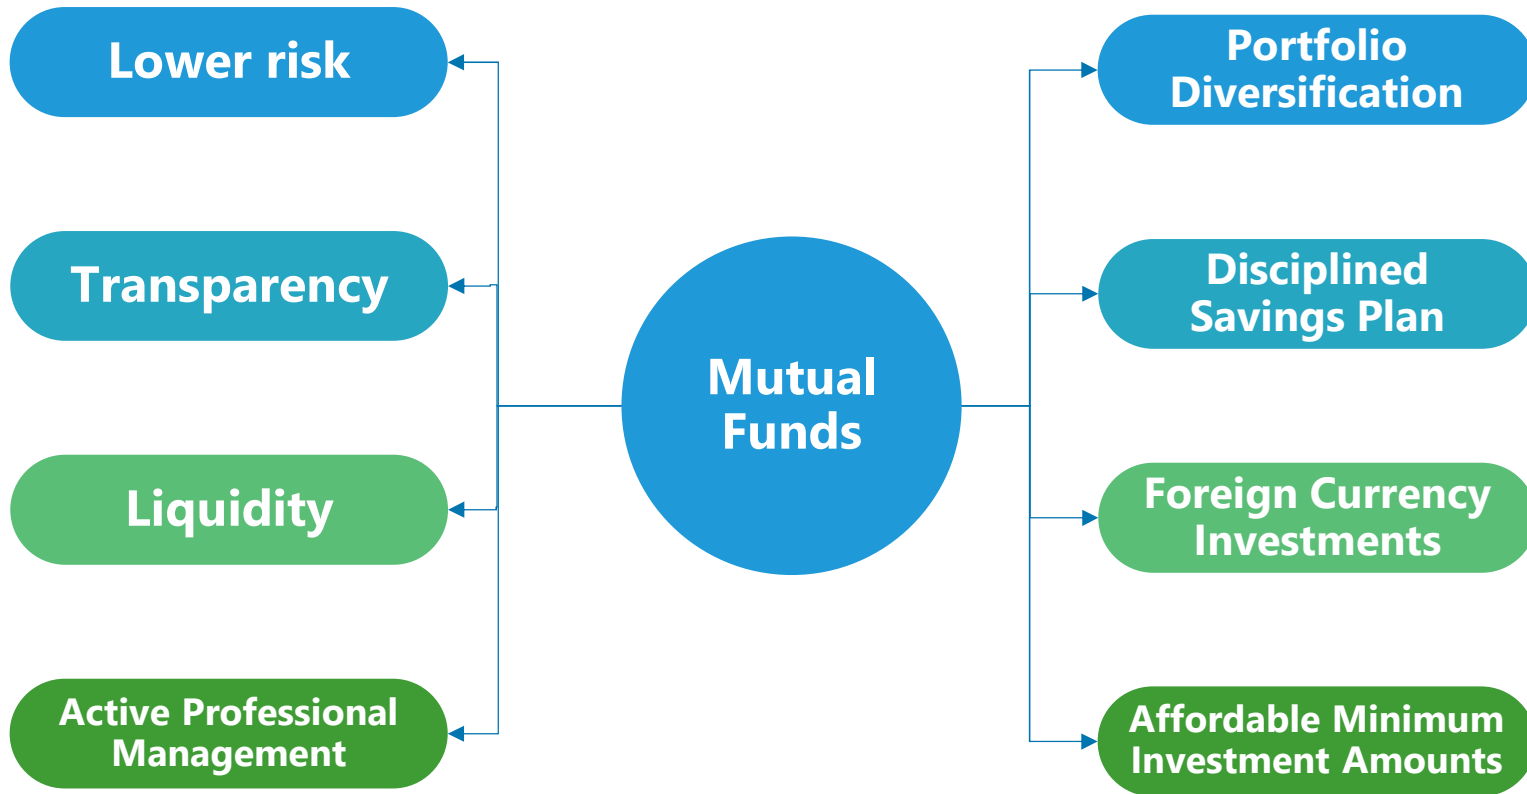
Mutual Funds

Lower risk

Transparency

Liquidity

Active Professional Management

Portfolio Diversification

Disciplined Savings Plan

Foreign Currency Investments

Affordable Minimum Investment Amounts